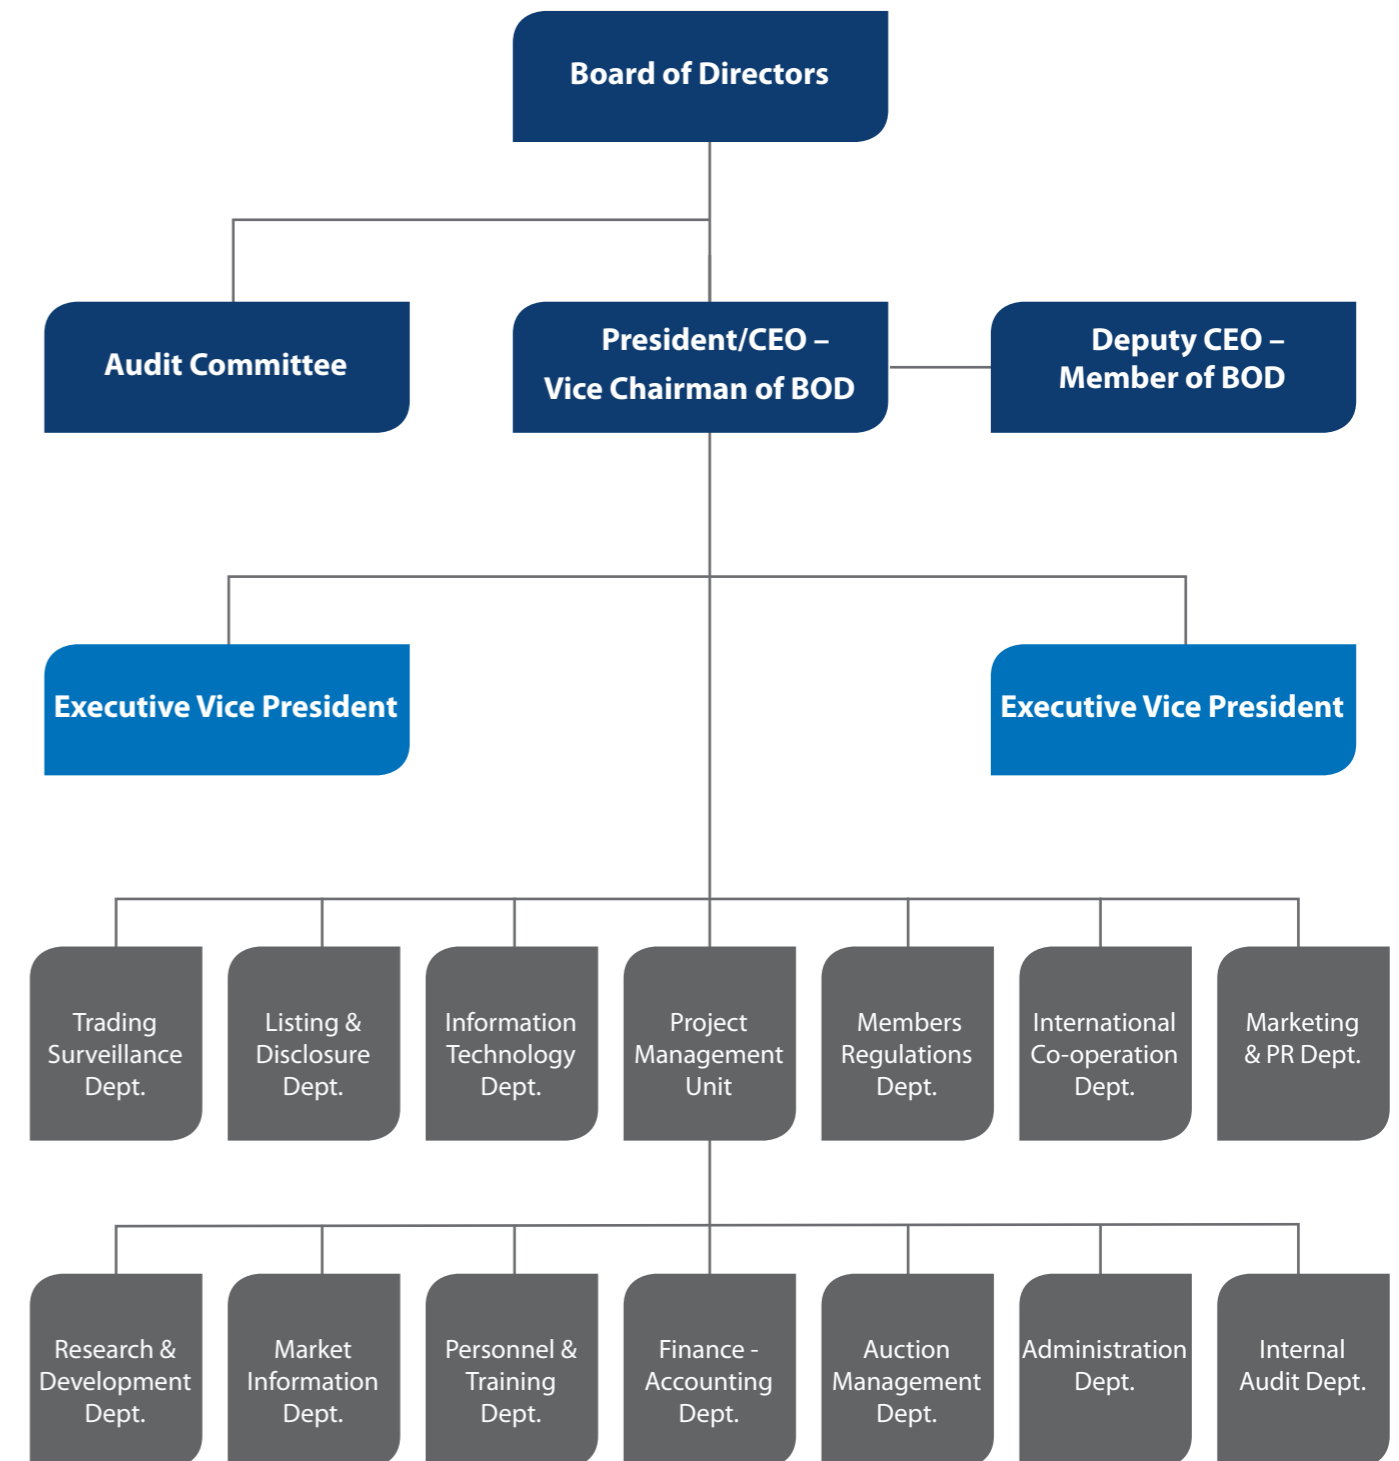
Board of Directors

Audit Committee

President/CEO – Vice Chairman of BOD

Deputy CEO – Member of BOD

Executive Vice President

Executive Vice President

Trading Surveillance Dept.

Listing & Disclosure Dept.

Information Technology Dept.

Project Management Unit

Members Regulations Dept.

International Co-operation Dept.

Marketing & PR Dept.

Research & Development Dept.

Market Information Dept.

Personnel & Training Dept.

Finance - Accounting Dept.

Auction Management Dept.

Administration Dept.

Internal Audit Dept.